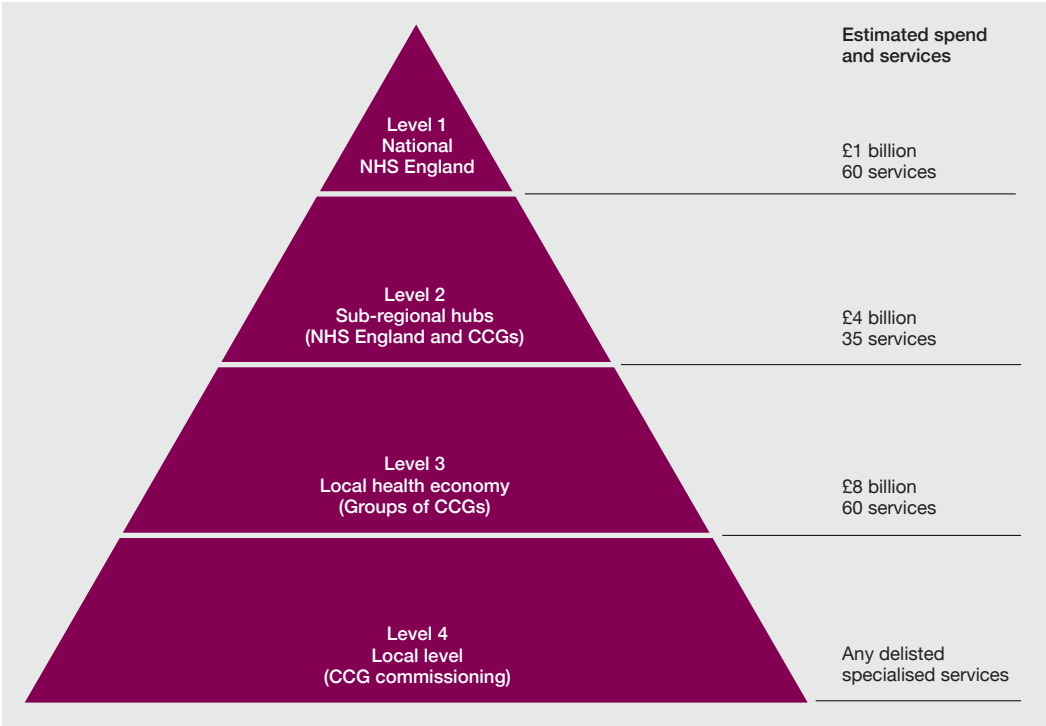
Estimated spend and services

Level 1
National
NHS England

£1 billion
60 services

Level 2
Sub-regional hubs
(NHS England and CCGs)

£4 billion
35 services

Level 3
Local health economy
(Groups of CCGs)

£8 billion
60 services

Level 4
Local level
(CCG commissioning)

Any delisted specialised services